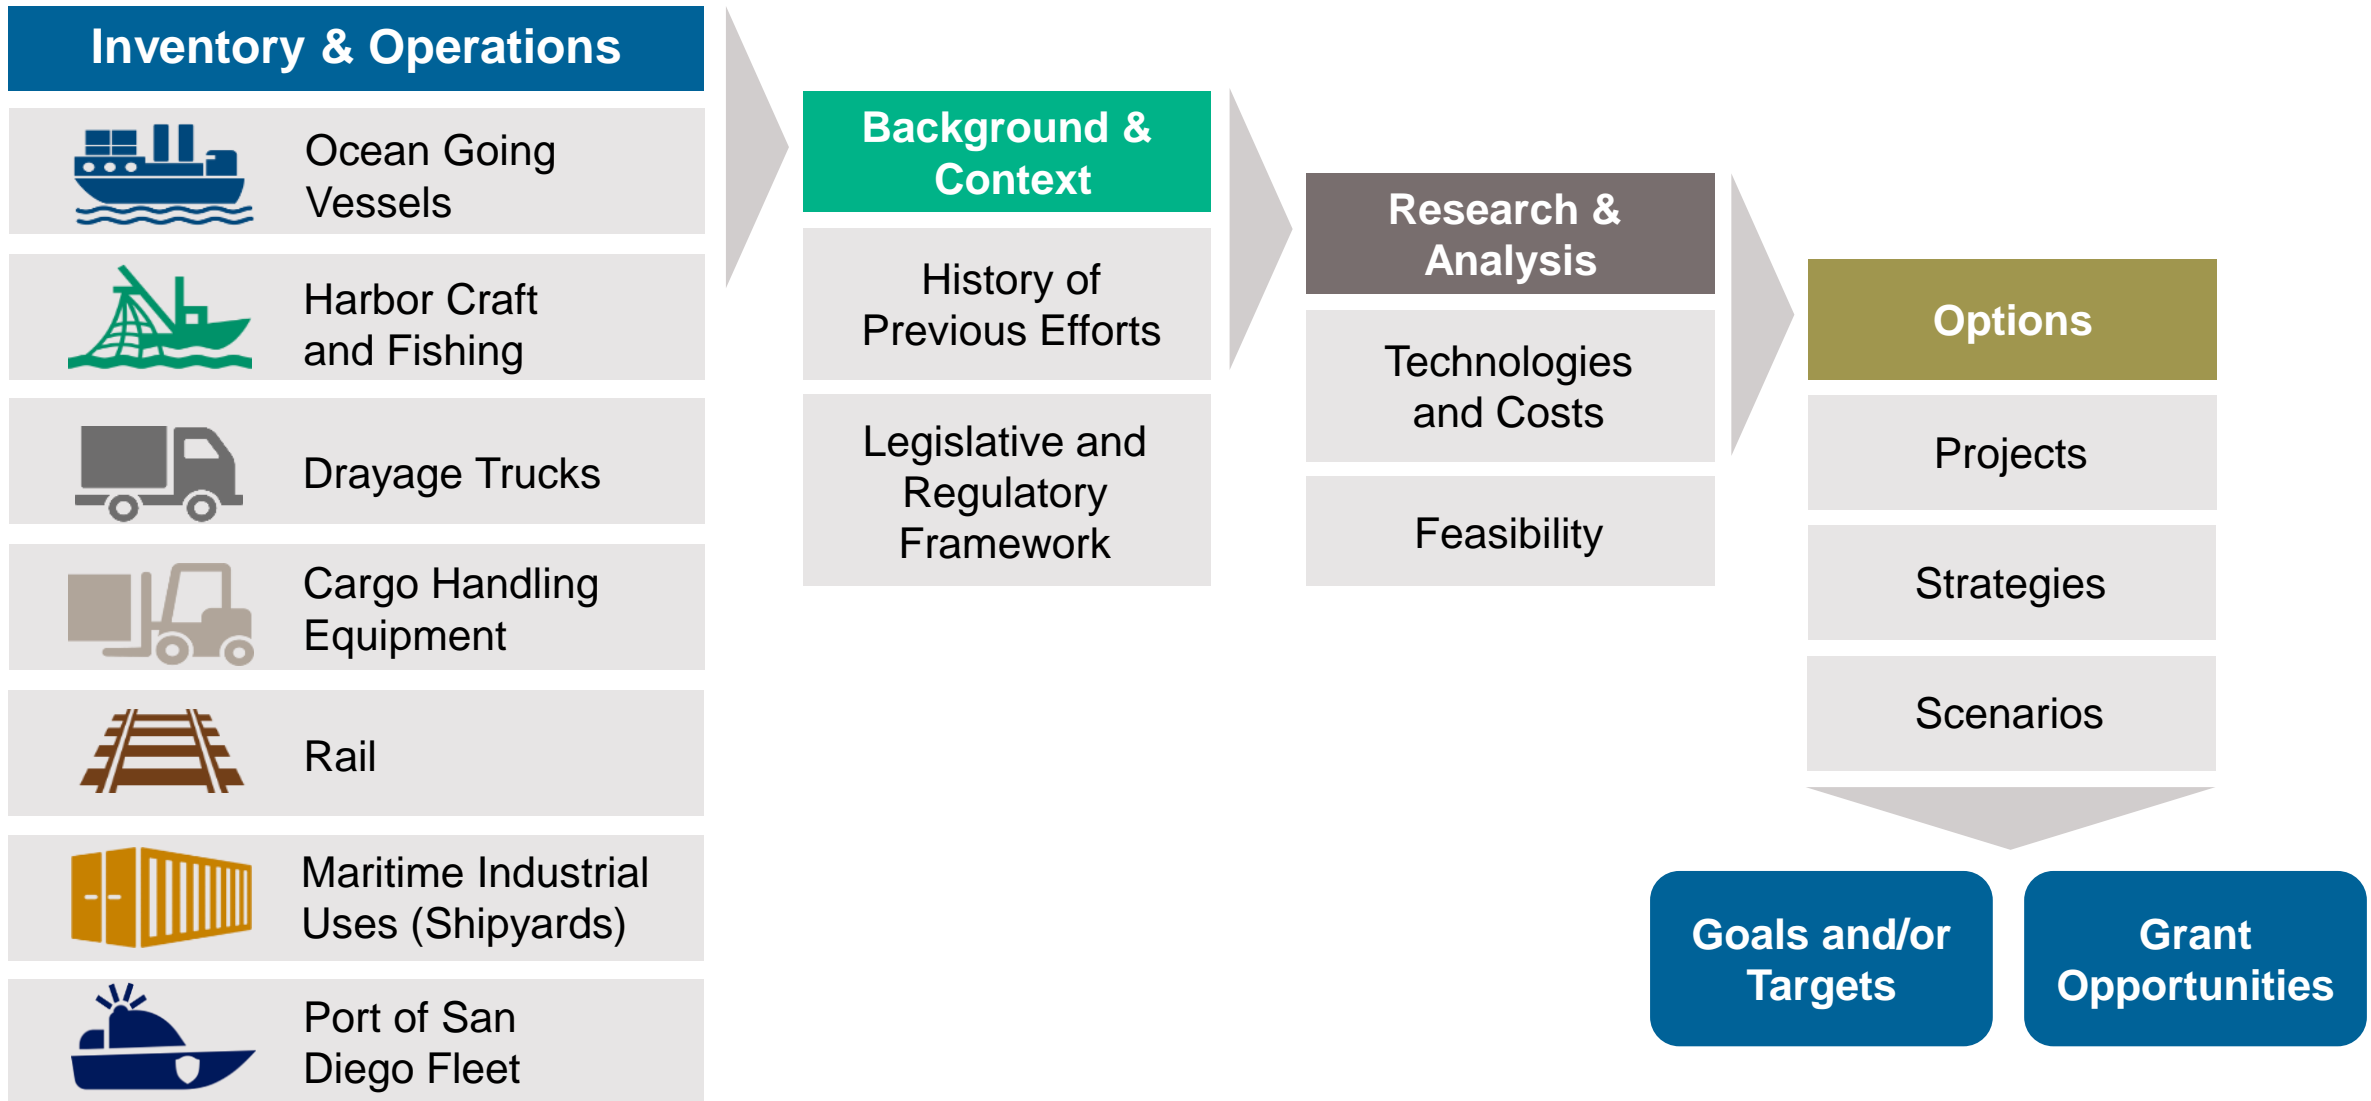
Inventory & Operations

Ocean Going Vessels

Harbor Craft and Fishing

Drayage Trucks

Cargo Handling Equipment

Rail

Maritime Industrial Uses (Shipyards)

Port of San Diego Fleet

Background & Context

History of Previous Efforts

Legislative and Regulatory Framework

Research & Analysis

Technologies and Costs

Feasibility

Options

Projects

Strategies

Scenarios

Goals and/or Targets

Grant Opportunities